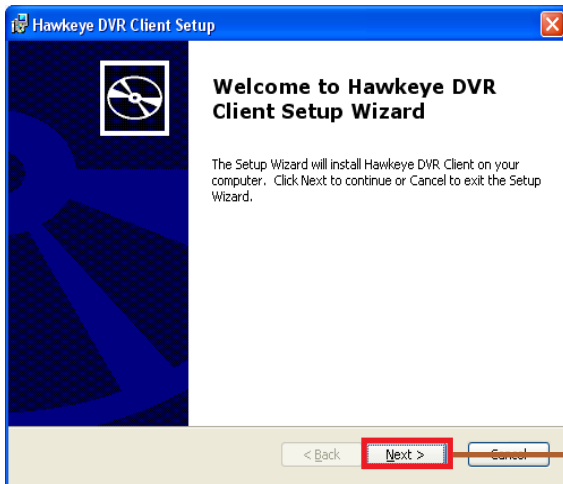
Hawkeye DVR Client Setup

Welcome to Hawkeye DVR Client Setup Wizard

The Setup Wizard will install Hawkeye DVR Client on your computer. Click Next to continue or Cancel to exit the Setup Wizard.

< Back

Next >

Cancel